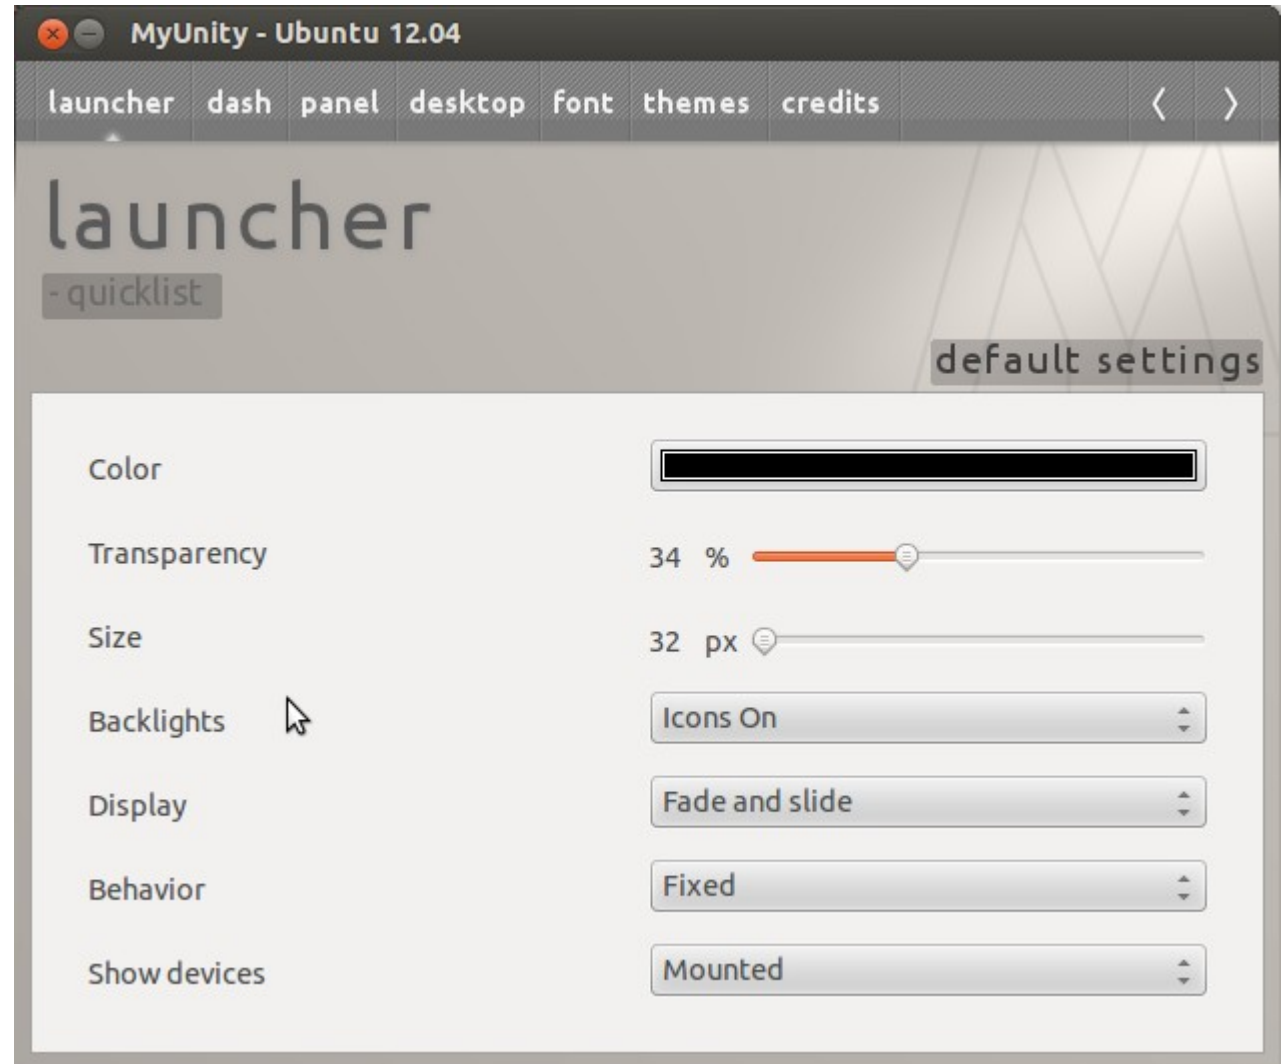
MyUnity - Ubuntu 12.04

launcher dash panel desktop font themes credits ‹ ›

launcher
- quicklist

default settings

Color

Transparency 34 %

Size 32 px

Backlights Icons On

Display Fade and slide

Behavior Fixed

Show devices Mounted